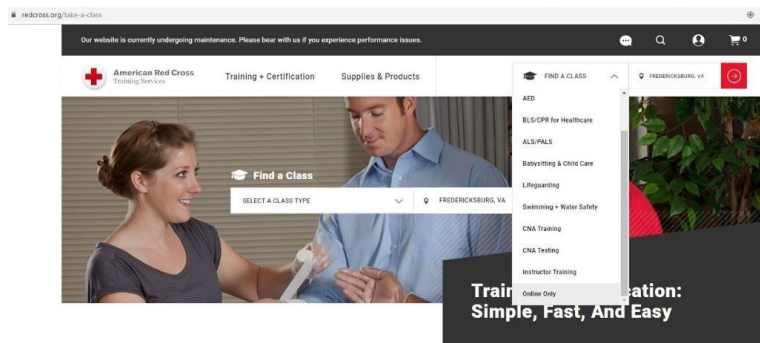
redcross.org/take-a-class

Our website is currently undergoing maintenance. Please bear with us if you experience performance issues.

0

American Red Cross
Training Services

Training + Certification

Supplies & Products

FIND A CLASS

FREDERICKSBURG, VA

AED
BLS/CPR for Healthcare
ALS/PALS
Babysitting & Child Care
Lifeguarding
Swimming + Water Safety
CNA Training
CNA Testing
Instructor Training
Online Only

Find a Class

SELECT A CLASS TYPE

FREDERICKSBURG, VA

Trai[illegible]cation:
Simple, Fast, And Easy